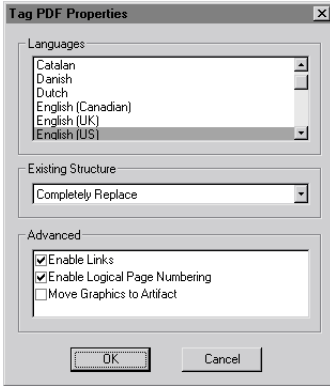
Tag PDF Properties

Languages

Catalan
Danish
Dutch
English (Canadian)
English (UK)
English (US)

Existing Structure

Completely Replace

Advanced

Enable Links
Enable Logical Page Numbering
Move Graphics to Artifact

OK

Cancel